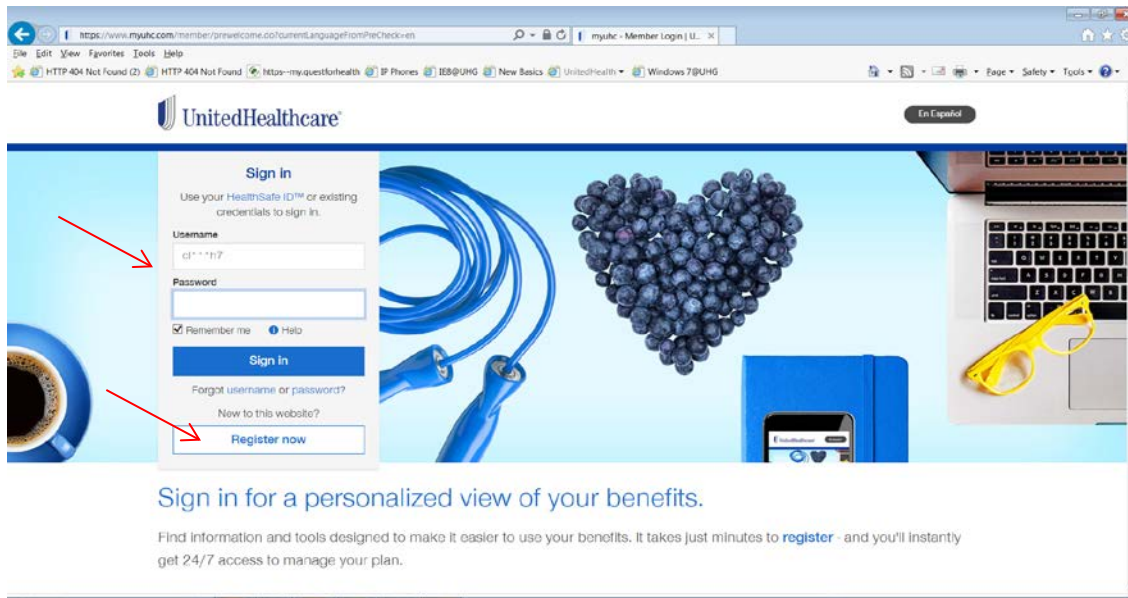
https://www.myuhc.com/member/prewelcome.do?currentLanguageFromPreCheck=en

myuhc - Member Login | U...

File Edit View Favorites Tools Help

HTTP 404 Not Found (2) HTTP 404 Not Found https--my.questforhealth IP Phones IEB@UHG New Basics UnitedHealth Windows 7@UHG

Page Safety Tools

UnitedHealthcare

En Español

Sign in

Use your HealthSafe ID™ or existing credentials to sign in.

Username

cl***h7

Password

Remember me Help

Sign in

Forgot username or password?

New to this website?

Register now

Sign in for a personalized view of your benefits.

Find information and tools designed to make it easier to use your benefits. It takes just minutes to register - and you'll instantly get 24/7 access to manage your plan.